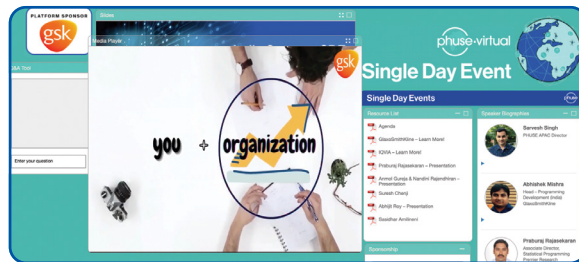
PLATFORM SPONSOR
gsk

Q&A Tool

Enter your question

Slides

Media Player

gsk

you + organization

phuse·virtual

Single Day Event

Single Day Events

phuse

Resource List

Agenda

GlaxoSmithKline – Learn More!

IQVIA – Learn More!

Praburaj Rajasekaran – Presentation

Anmol Gureja & Nandini Rajendhiran – Presentation

Suresh Chang

Abhijit Roy – Presentation

Sasidhar Amilineni

Sponsorship

Speaker Biographies

Sarvesh Singh
PHUSE APAC Director

Abhishek Mishra
Head – Programming Development (India) GlaxoSmithKline

Praburaj Rajasekaran
Associate Director, Statistical Programming
Precision Research